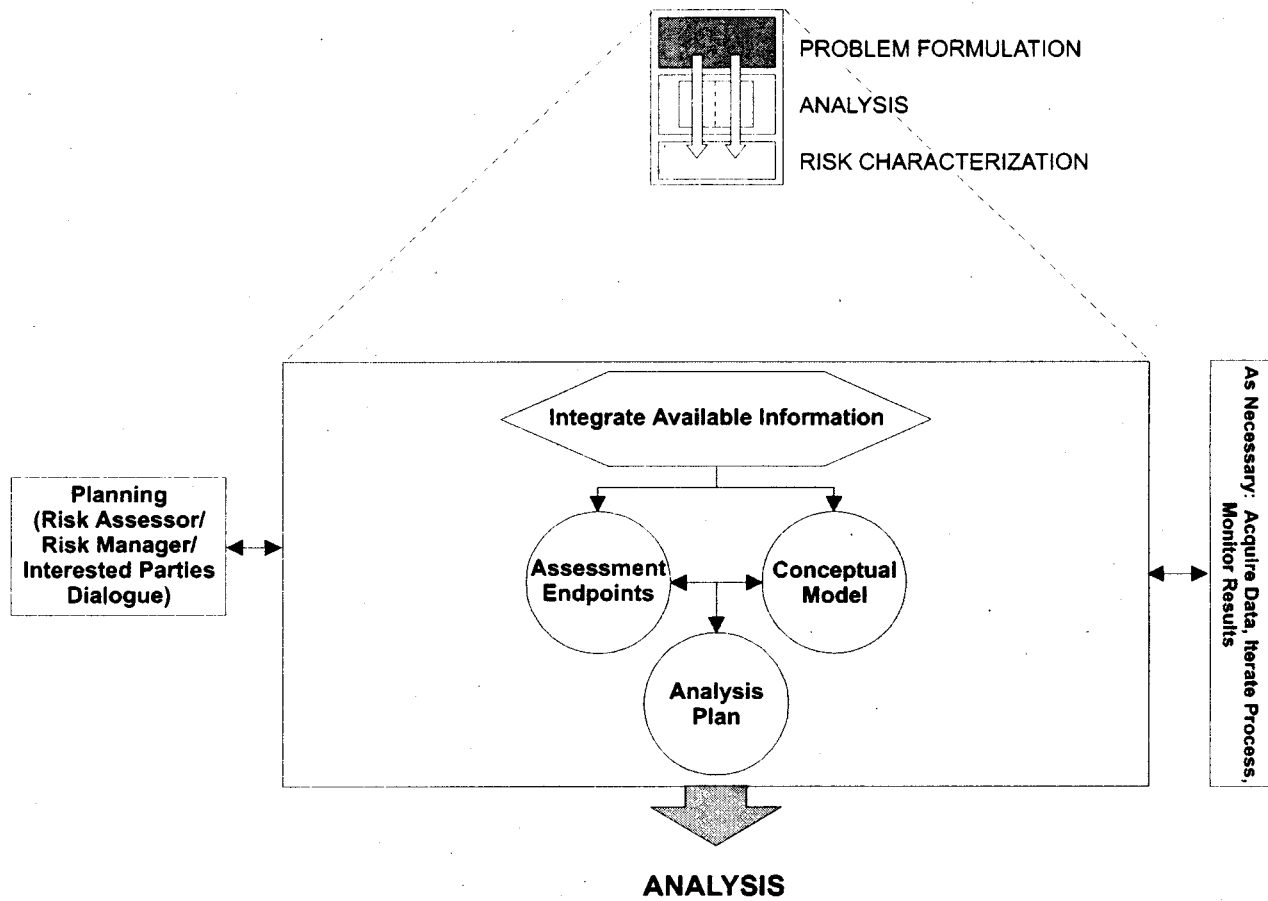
PROBLEM FORMULATION
ANALYSIS
RISK CHARACTERIZATION

Planning (Risk Assessor/ Risk Manager/ Interested Parties Dialogue)

Integrate Available Information

Assessment Endpoints

Conceptual Model

Analysis Plan

As Necessary: Acquire Data, Iterate Process, Monitor Results

ANALYSIS